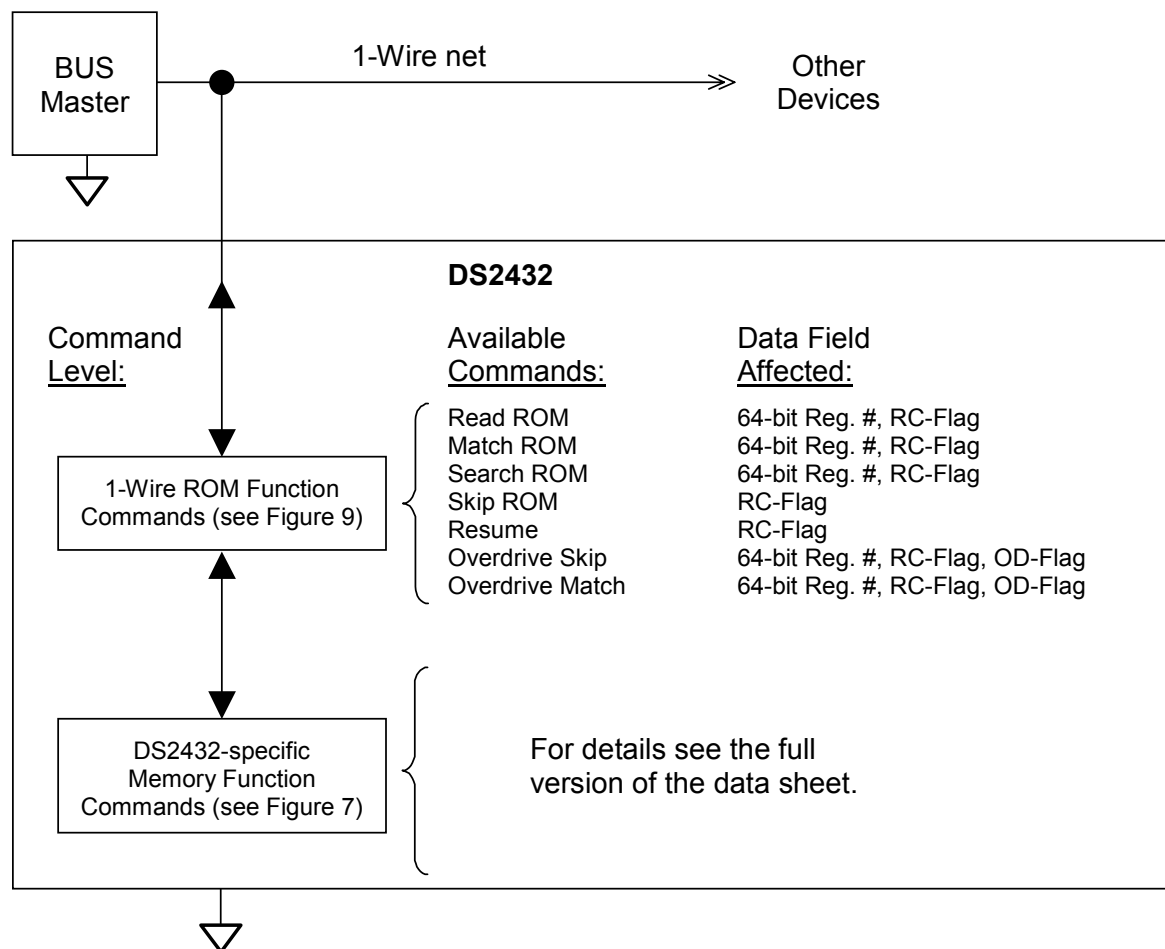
BUS Master

1-Wire net

Other Devices

DS2432

Command Level:

Available Commands:

Data Field Affected:

1-Wire ROM Function Commands (see Figure 9)

| Available Commands: | Data Field Affected: |
|---|---|
| Read ROM | 64-bit Reg. #, RC-Flag |
| Match ROM | 64-bit Reg. #, RC-Flag |
| Search ROM | 64-bit Reg. #, RC-Flag |
| Skip ROM | RC-Flag |
| Resume | RC-Flag |
| Overdrive Skip | 64-bit Reg. #, RC-Flag, OD-Flag |
| Overdrive Match | 64-bit Reg. #, RC-Flag, OD-Flag |

DS2432-specific Memory Function Commands (see Figure 7)

For details see the full version of the data sheet.